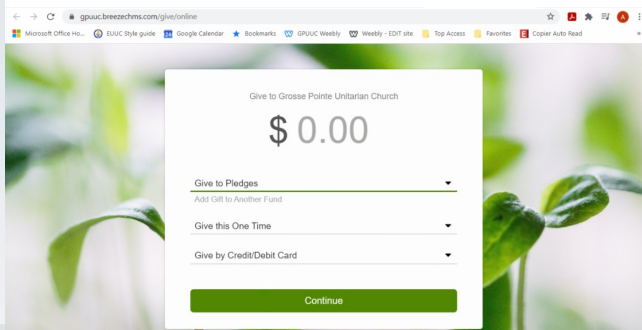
gpuuc.breezechms.com/give/online

Microsoft Office Ho... EUUC Style guide Google Calendar Bookmarks GPUUC Weebly Weebly - EDIT site Top Access Favorites Copier Auto Read

A

Give to Grosse Pointe Unitarian Church

$ 0.00

Give to Pledges

Add Gift to Another Fund

Give this One Time

Give by Credit/Debit Card

Continue